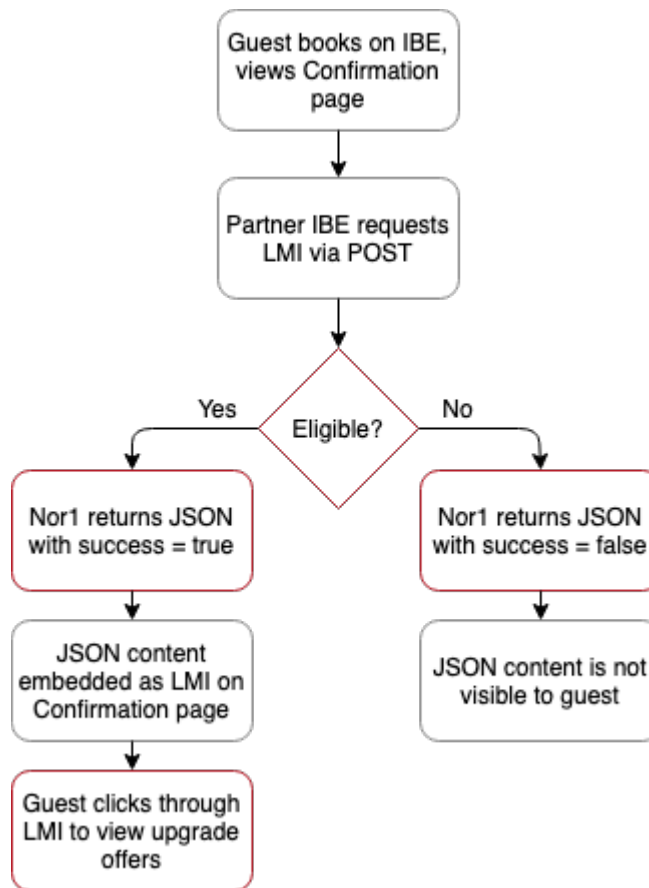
Guest books on IBE, views Confirmation page

Partner IBE requests LMI via POST

Eligible?

Yes

No

Nor1 returns JSON with success = true

Nor1 returns JSON with success = false

JSON content embedded as LMI on Confirmation page

JSON content is not visible to guest

Guest clicks through LMI to view upgrade offers